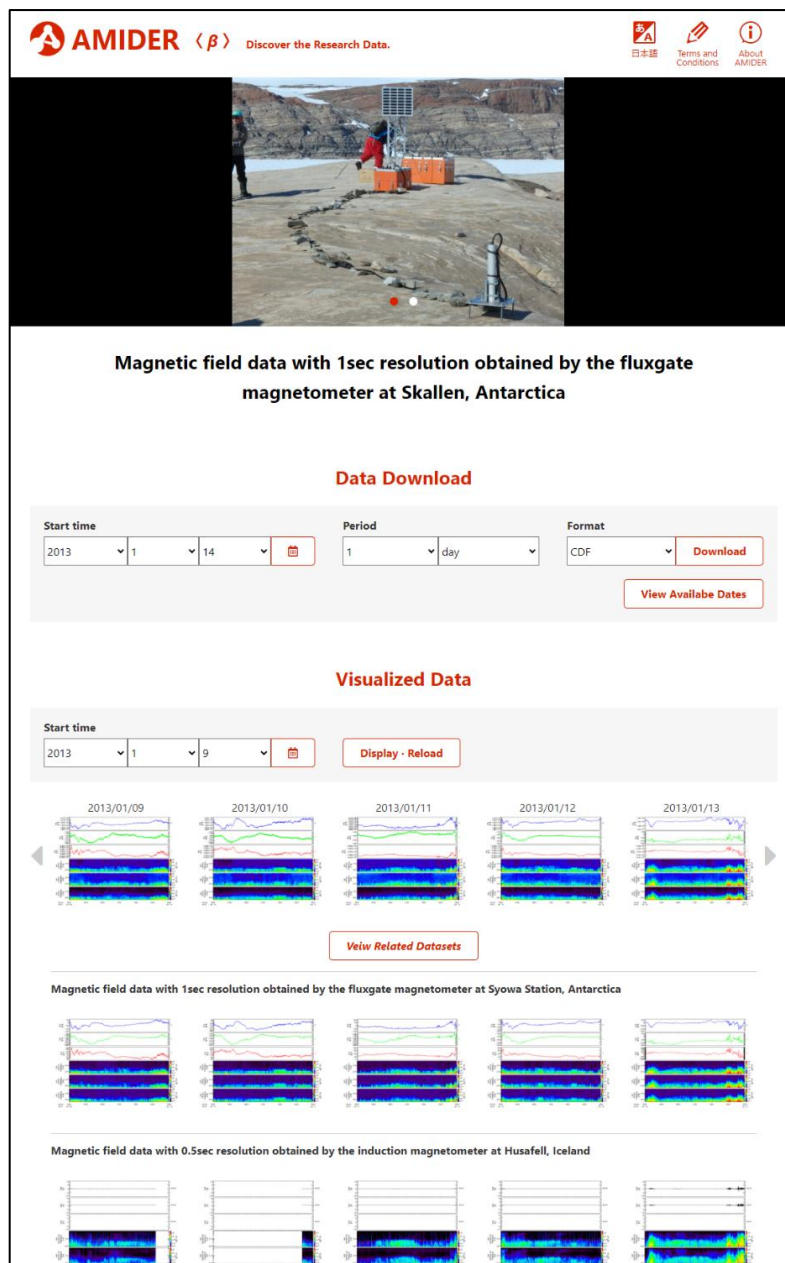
AMIDER ⟨β⟩ Discover the Research Data.

日本語 Terms and Conditions About AMIDER

Magnetic field data with 1sec resolution obtained by the fluxgate magnetometer at Skallen, Antarctica

Data Download

Start time
2013 1 14

Period
1 day

Format
CDF Download

View Availabe Dates

Visualized Data

Start time
2013 1 9

Display · Reload

2013/01/09 2013/01/10 2013/01/11 2013/01/12 2013/01/13

Veiw Related Datasets

Magnetic field data with 1sec resolution obtained by the fluxgate magnetometer at Syowa Station, Antarctica

Magnetic field data with 0.5sec resolution obtained by the induction magnetometer at Husafell, Iceland